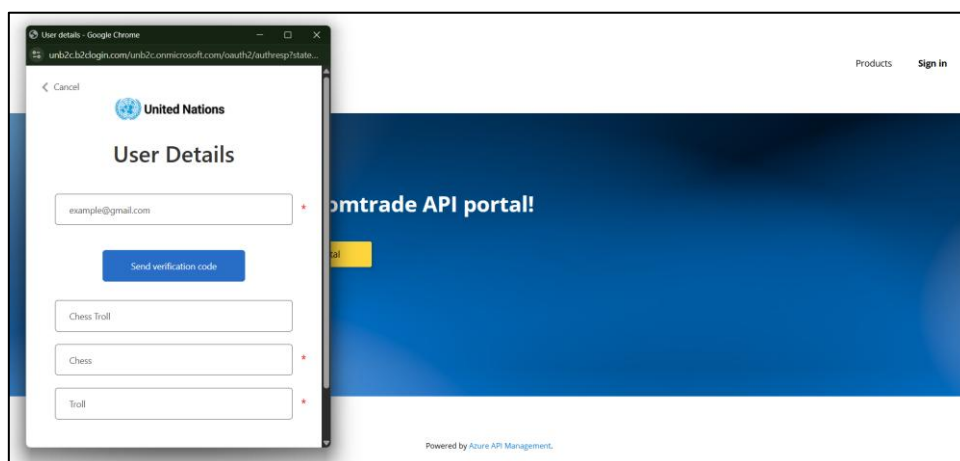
User details - Google Chrome

unb2c.b2clogin.com/unb2c.onmicrosoft.com/oauth2/authresp?state...

< Cancel

United Nations

User Details

example@gmail.com *

Send verification code

Chess Troll

Chess *

Troll *

Products Sign in

omtrade API portal!

tal

Powered by Azure API Management.